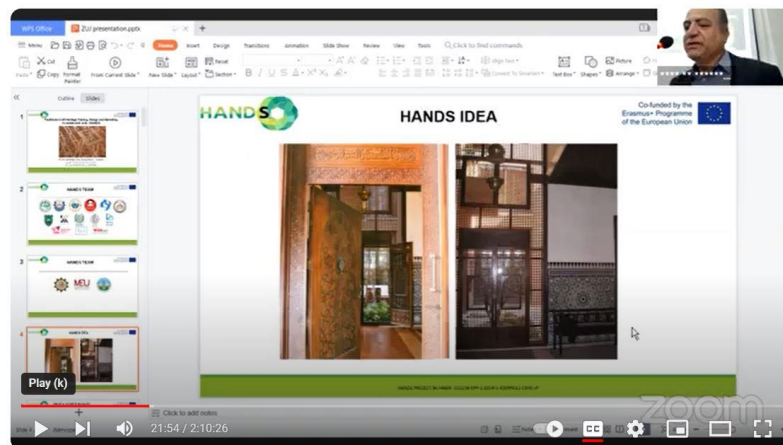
WPS Office
ZUJ presentation.pptx
Menu
Home
Insert
Design
Transitions
Animation
Slide Show
Review
View
Tools
Click to find commands
Paste
Cut
Copy
Format Painter
From Current Slide
New Slide
Layout
Reset
Section
Picture
Shapes
Arrange
Text Box
Outline
Slides
1
2
HANDS TEAM
3
HANDS TEAM
4
HANDS IDEA
HANDS
HANDS IDEA
Co-funded by the Erasmus+ Programme of the European Union
Click to add notes
Play (k)
21:54 / 2:10:26
CC
zoom